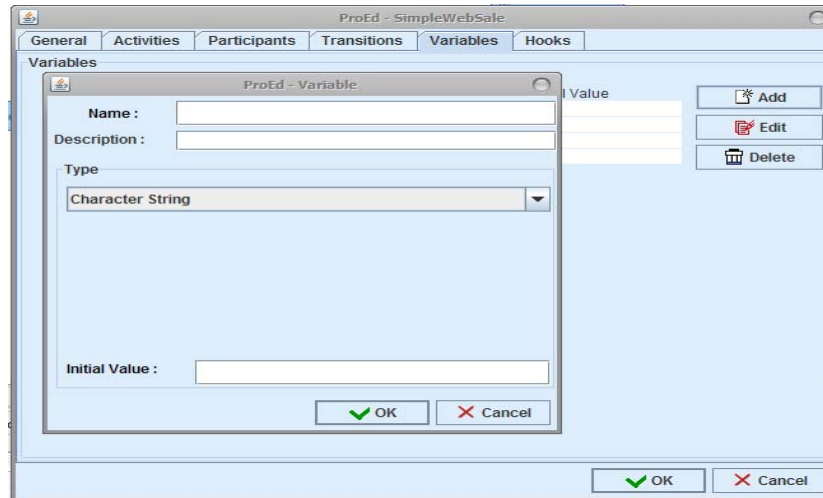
ProEd - SimpleWebSale

General | Activities | Participants | Transitions | Variables | Hooks

Variables

ProEd - Variable

l Value

Add

Edit

Delete

Name :

Description :

Type

Character String

Initial Value :

OK | Cancel

OK | Cancel